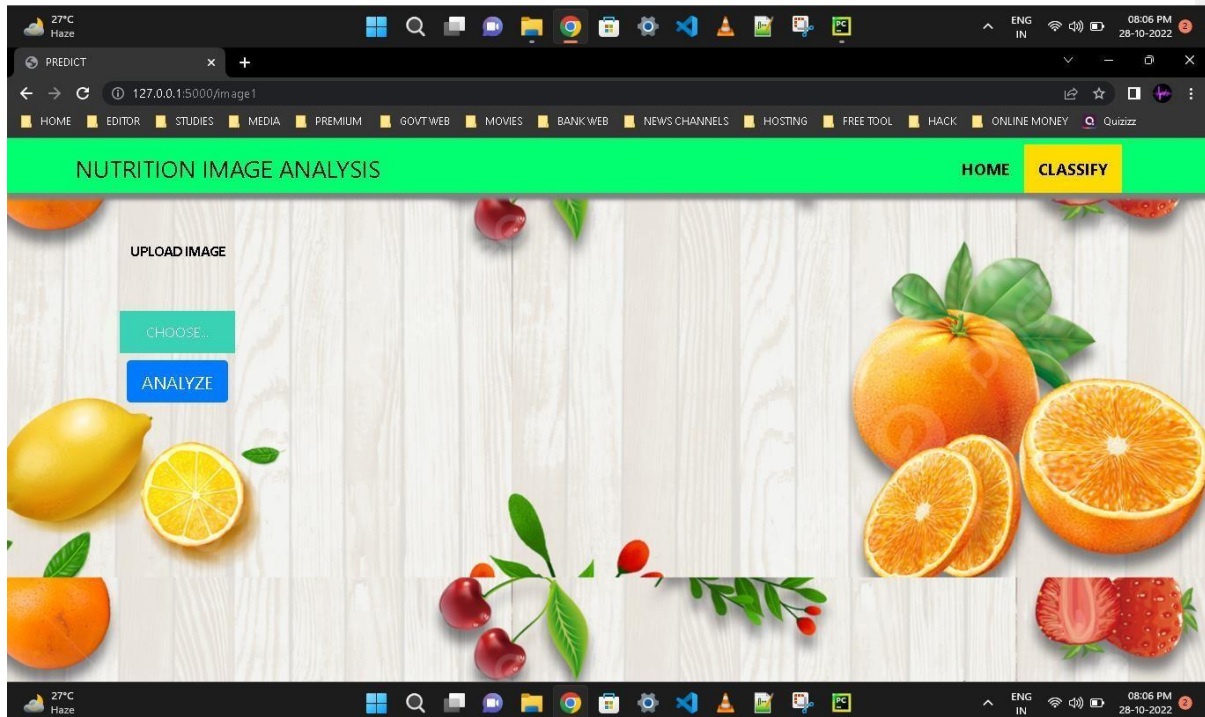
27°C
Haze

ENG
IN

08:06 PM
28-10-2022

2

PREDICT

127.0.0.1:5000/image1

HOME EDITOR STUDIES MEDIA PREMIUM GOVT WEB MOVIES BANK WEB NEWS CHANNELS HOSTING FREE TOOL HACK ONLINE MONEY Quizizz

NUTRITION IMAGE ANALYSIS

HOME CLASSIFY

UPLOAD IMAGE

CHOOSE...

ANALYZE

27°C
Haze

ENG
IN

08:06 PM
28-10-2022

2